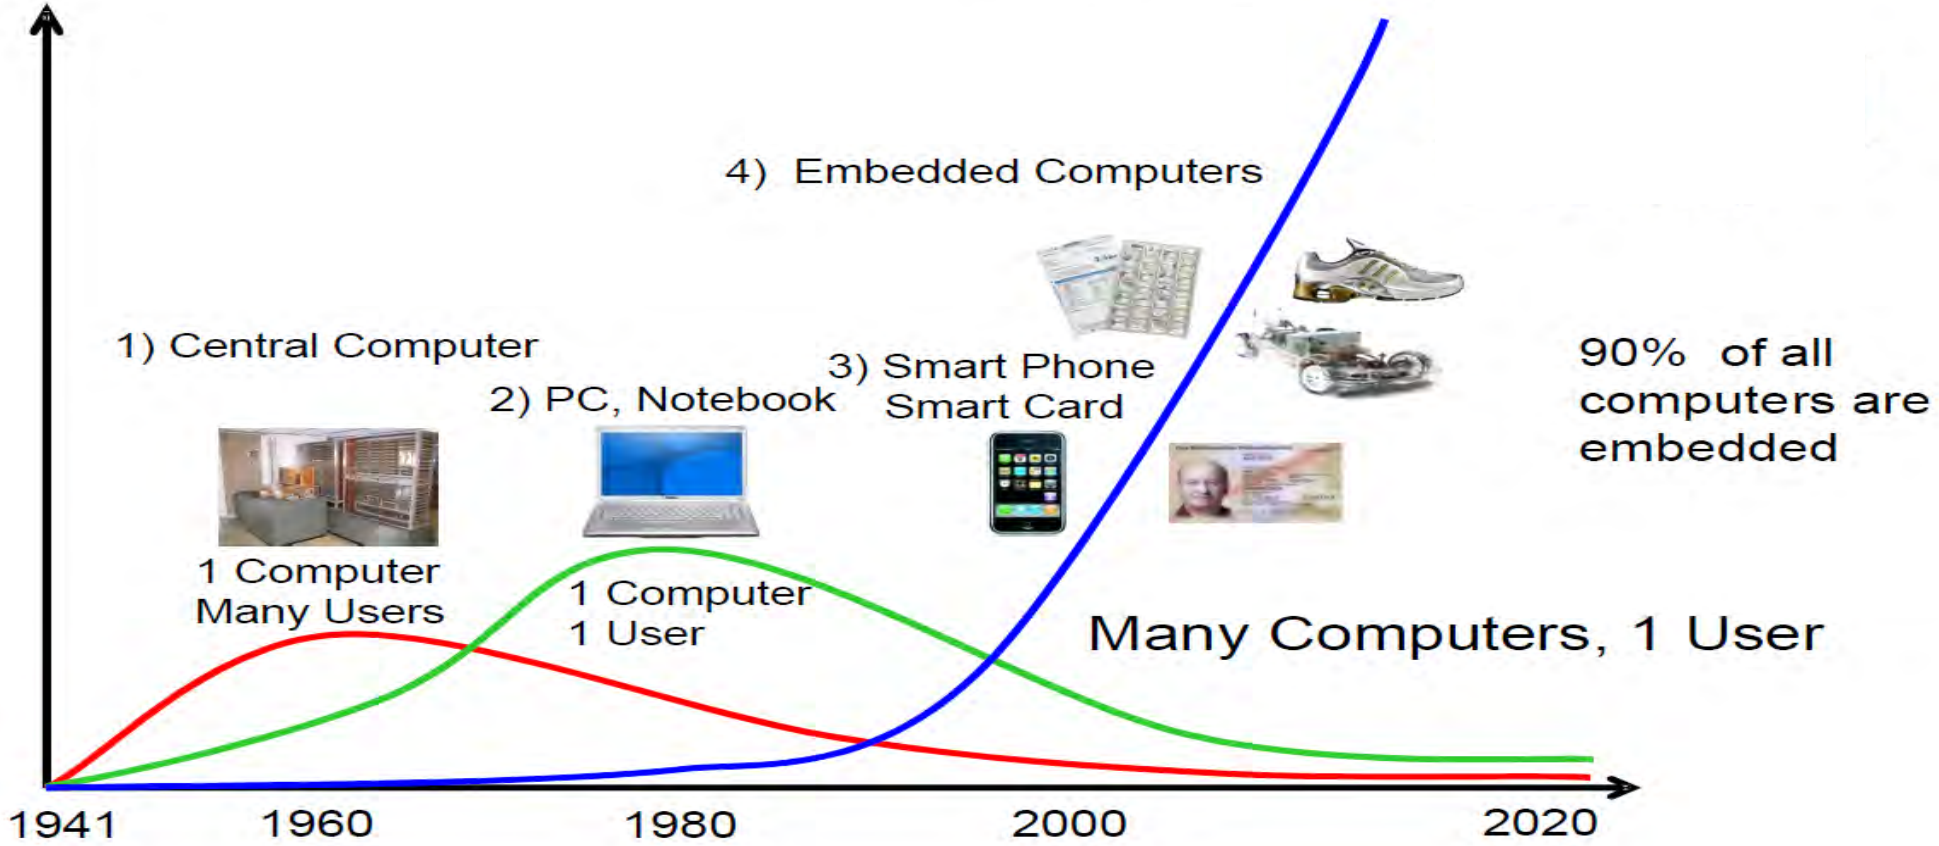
4) Embedded Computers

1) Central Computer

2) PC, Notebook

3) Smart Phone
Smart Card

90% of all computers are embedded

1 Computer
Many Users

1 Computer
1 User

Many Computers, 1 User

1941 1960 1980 2000 2020